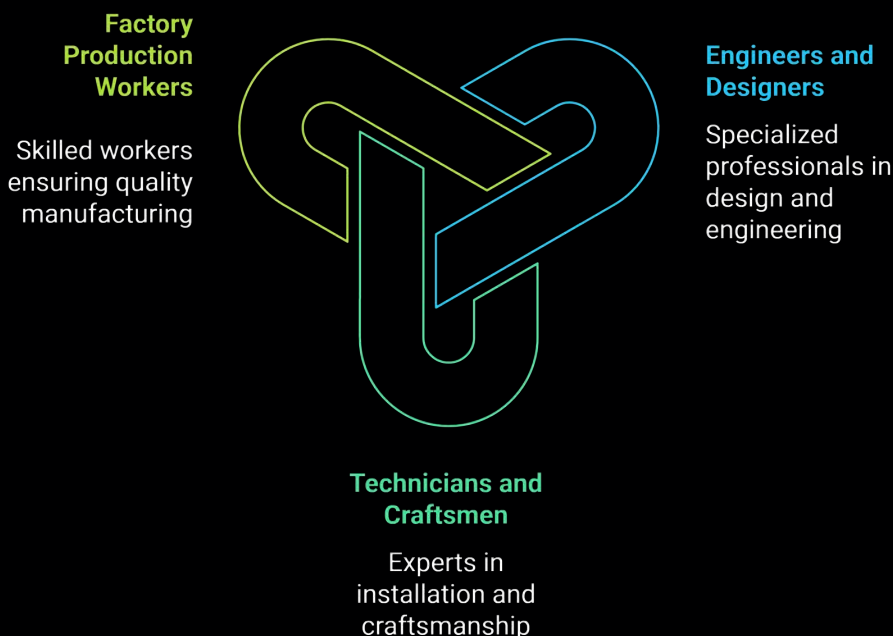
Factory Production Workers

Skilled workers ensuring quality manufacturing

Engineers and Designers

Specialized professionals in design and engineering

Technicians and Craftsmen

Experts in installation and craftsmanship